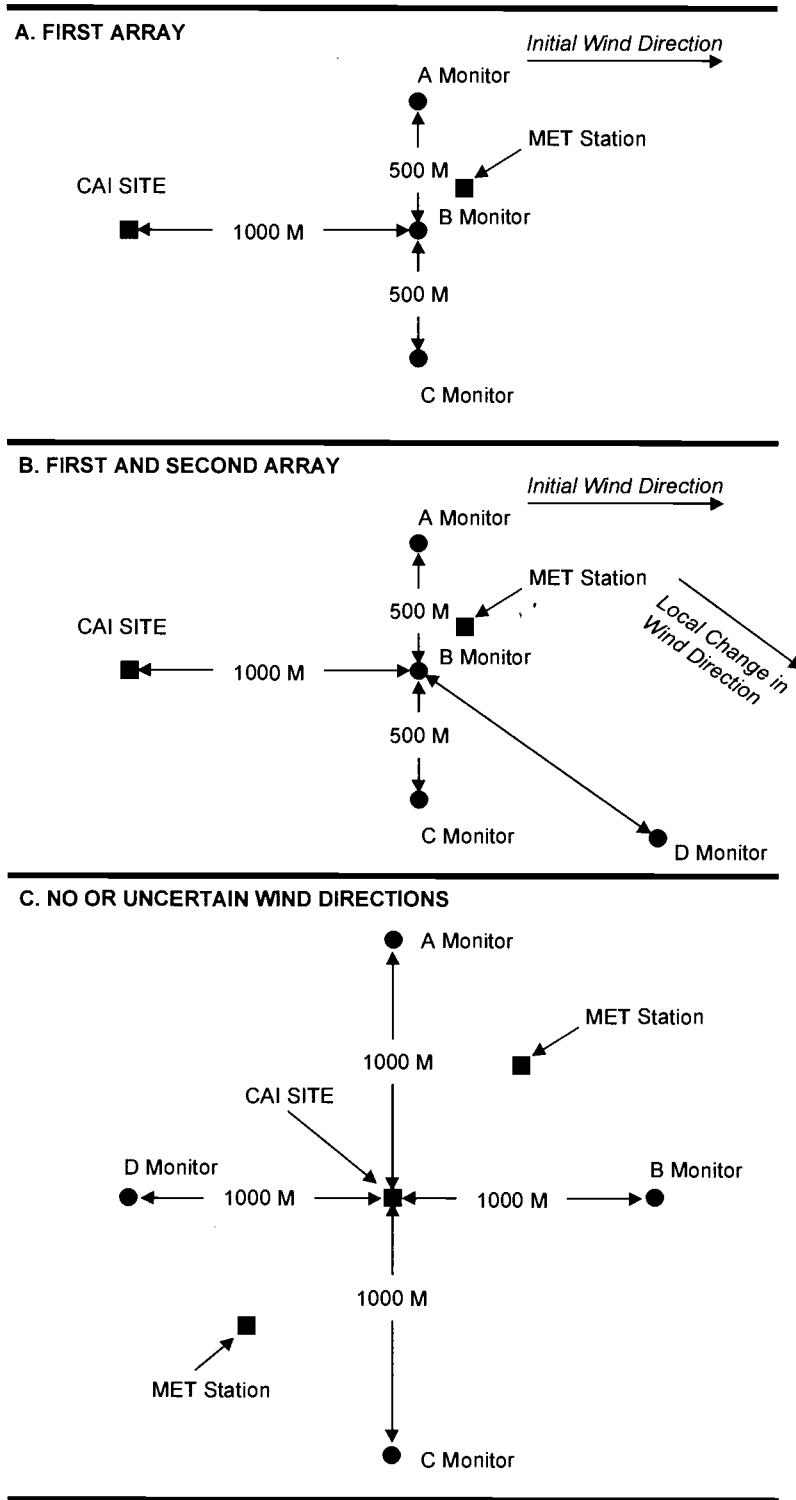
A. FIRST ARRAY

Initial Wind Direction

A Monitor

MET Station

500 M

CAI SITE

B Monitor

1000 M

500 M

C Monitor

B. FIRST AND SECOND ARRAY

Initial Wind Direction

A Monitor

MET Station

Local Change in Wind Direction

500 M

CAI SITE

B Monitor

1000 M

500 M

C Monitor

D Monitor

C. NO OR UNCERTAIN WIND DIRECTIONS

A Monitor

MET Station

1000 M

CAI SITE

D Monitor

B Monitor

1000 M

1000 M

1000 M

MET Station

C Monitor